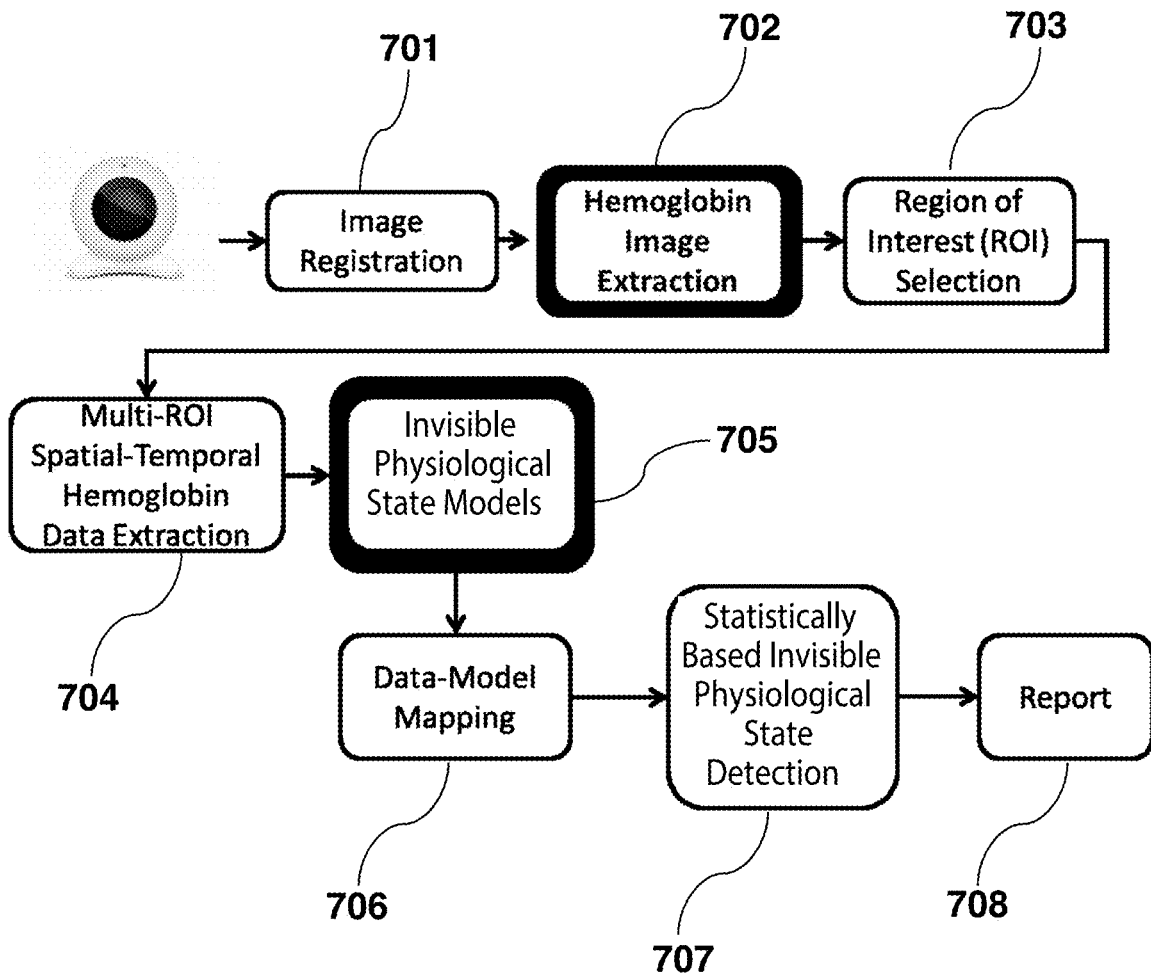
701

702

703

Image Registration

Hemoglobin Image Extraction

Region of Interest (ROI) Selection

Multi-ROI Spatial-Temporal Hemoglobin Data Extraction

Invisible Physiological State Models

705

704

Data-Model Mapping

Statistically Based Invisible Physiological State Detection

Report

706

707

708